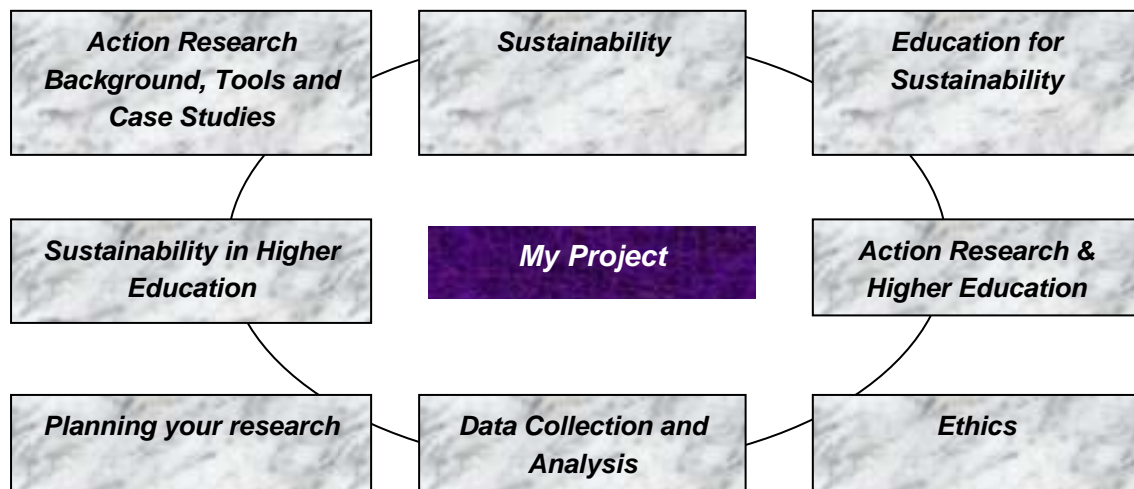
Action Research Background, Tools and Case Studies

Sustainability

Education for Sustainability

Sustainability in Higher Education

My Project

Action Research & Higher Education

Planning your research

Data Collection and Analysis

Ethics